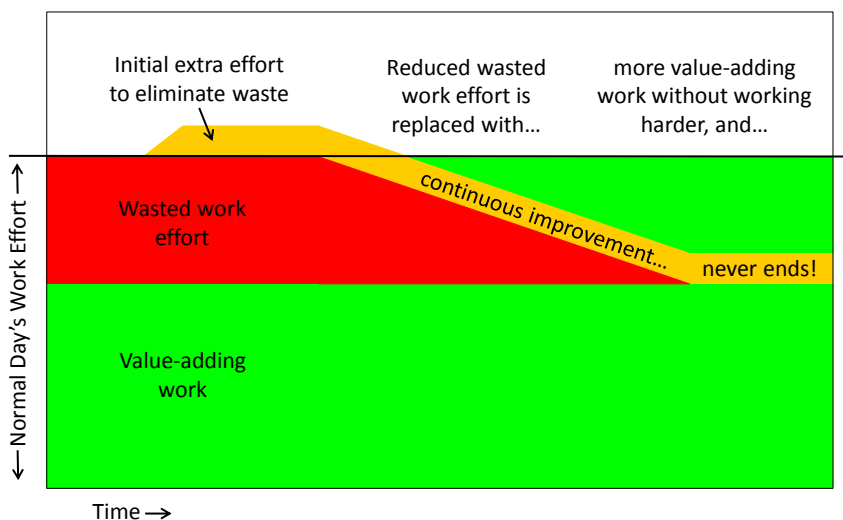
Initial extra effort to eliminate waste

Reduced wasted work effort is replaced with…

more value-adding work without working harder, and…

continuous improvement…

never ends!

Wasted work effort

Value-adding work

← Normal Day's Work Effort →

Time →